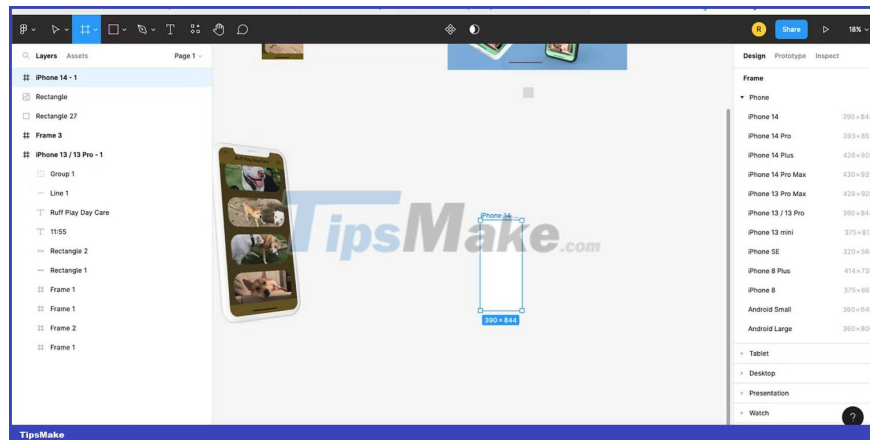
R Share 18%

Layers Assets Page 1

iPhone 14 - 1
Rectangle
Rectangle 27
Frame 3
iPhone 13 / 13 Pro - 1
Group 1
Line 1
Ruff Play Day Care
11:55
Rectangle 2
Rectangle 1
Frame 1
Frame 1
Frame 2
Frame 1

Ruff Play Day Care

TipsMake.com

iPhone 14
390 × 844

Design Prototype Inspect

Frame
Phone
iPhone 14 390×84
iPhone 14 Pro 393×85
iPhone 14 Plus 428×92
iPhone 14 Pro Max 430×93
iPhone 13 Pro Max 428×92
iPhone 13 / 13 Pro 390×84
iPhone 13 mini 375×81
iPhone SE 320×56
iPhone 8 Plus 414×73
iPhone 8 375×66
Android Small 360×64
Android Large 360×80
Tablet
Desktop
Presentation
Watch
?

TipsMake